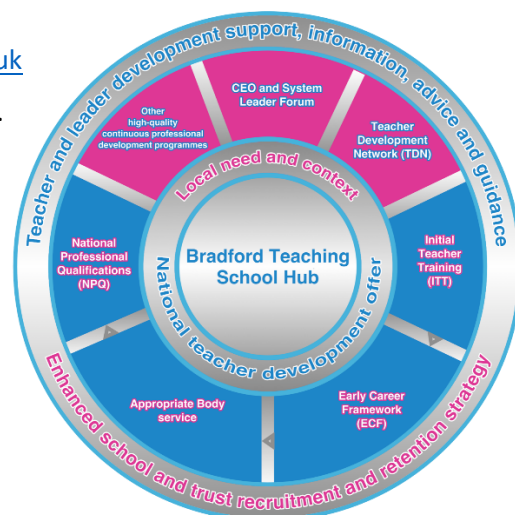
uk

Teacher and leader development support, information, advice and guidance

CEO and System Leader Forum

Other high-quality continuous professional development programmes

Teacher Development Network (TDN)

Local need and context

National Professional Qualifications (NPQ)

Bradford Teaching School Hub

Initial Teacher Training (ITT)

National teacher development offer

Appropriate Body service

Early Career Framework (ECF)

Enhanced school and trust recruitment and retention strategy